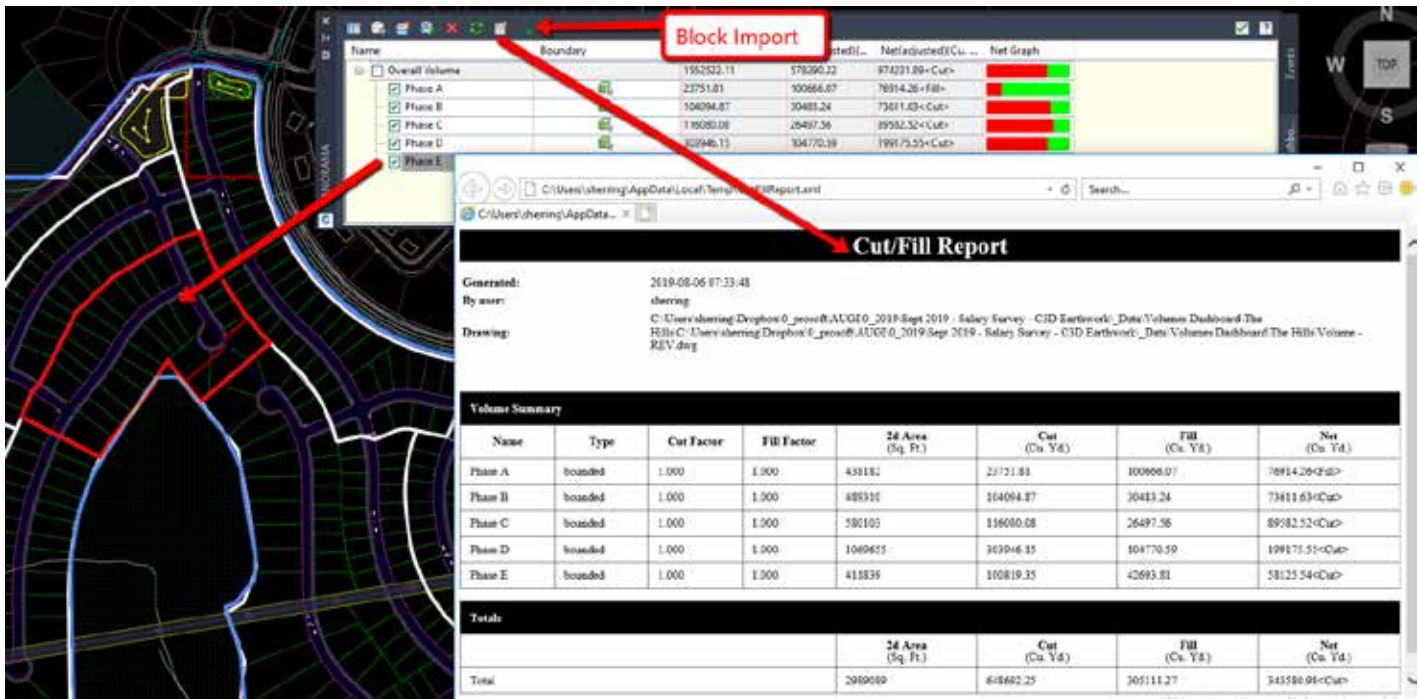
Block Import

| Name | Boundary | | ...sted)(... | Net(adjusted)(Cu. ... | Net Graph |
|---|---|---|---|---|---|
| Overall Volume | | 1552522.11 | 578290.32 | 974231.89<Cut> | |
| Phase A | | 23751.81 | 100666.07 | 76914.26<Fill> | |
| Phase B | | 104094.87 | 30483.24 | 73611.63<Cut> | |
| Phase C | | 116080.08 | 26497.56 | 89582.52<Cut> | |
| Phase D | | 303946.13 | 104770.59 | 199175.55<Cut> | |
| Phase E | | | | | |

PANORAMA

N
W TOP
S

C:\Users\sherring\AppData\Local\Temp\...FillReport.xml
Search...
C:\Users\sherring\AppData...

Cut/Fill Report

Generated: 2019-08-06 07:33:48
By user: sherring
Drawing: C:\Users\sherring\Dropbox\0_prosoft\AUG\0_2019\Sept 2019 - Salary Survey - C3D Earthwork\_Data\Volumes Dashboard\The Hills\C:\Users\sherring\Dropbox\0_prosoft\AUG\0_2019\Sept 2019 - Salary Survey - C3D Earthwork\_Data\Volumes Dashboard\The Hills\Volume - REV.dwg

Volume Summary

| Name | Type | Cut Factor | Fill Factor | 2d Area (Sq. Ft.) | Cut (Cu. Yd.) | Fill (Cu. Yd.) | Net (Cu. Yd.) |
|---|---|---|---|---|---|---|---|
| Phase A | bounded | 1.000 | 1.000 | 438182 | 23751.81 | 100666.07 | 76914.26<Fill> |
| Phase B | bounded | 1.000 | 1.000 | 489310 | 104094.87 | 30483.24 | 73611.63<Cut> |
| Phase C | bounded | 1.000 | 1.000 | 580103 | 116080.08 | 26497.56 | 89582.52<Cut> |
| Phase D | bounded | 1.000 | 1.000 | 1069655 | 303946.15 | 104770.59 | 199175.55<Cut> |
| Phase E | bounded | 1.000 | 1.000 | 418839 | 100819.35 | 42693.81 | 58125.54<Cut> |

Totals

| | 2d Area (Sq. Ft.) | Cut (Cu. Yd.) | Fill (Cu. Yd.) | Net (Cu. Yd.) |
|---|---|---|---|---|
| Total | 2989089 | 648692.25 | 305111.27 | 343580.98<Cut> |